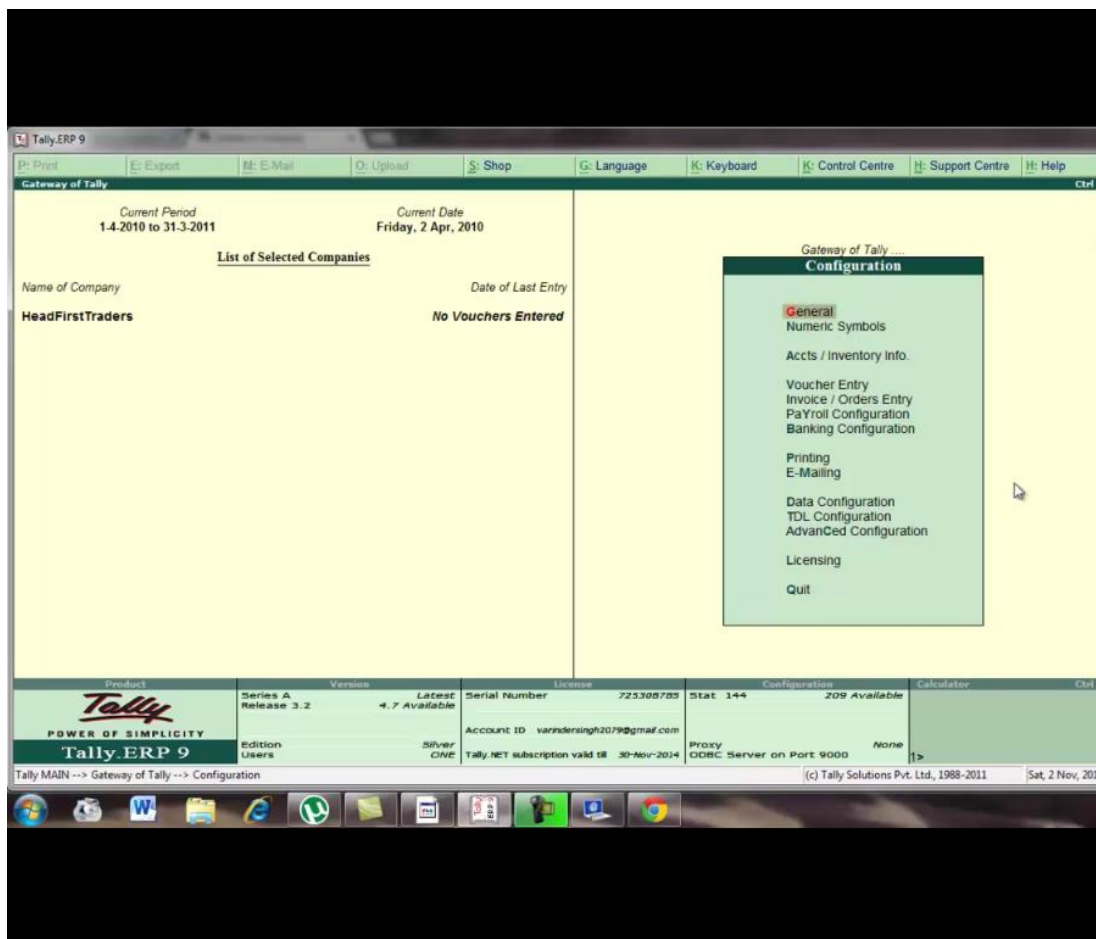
Tally.ERP 9

P: Print | E: Export | M: E-Mail | O: Upload | S: Shop | G: Language | K: Keyboard | K: Control Centre | H: Support Centre | H: Help

Gateway of Tally

Ctrl

Current Period
1-4-2010 to 31-3-2011

Current Date
Friday, 2 Apr, 2010

List of Selected Companies

Name of Company

Date of Last Entry

HeadFirstTraders

No Vouchers Entered

Gateway of Tally ....
Configuration

General
Numeric Symbols

Accts / Inventory Info.

Voucher Entry
Invoice / Orders Entry
PaYroll Configuration
Banking Configuration

Printing
E-Mailing

Data Configuration
TDL Configuration
AdvanCed Configuration

Licensing

Quit

Product
Tally
POWER OF SIMPLICITY
Tally.ERP 9

Version
Series A
Release 3.2
Latest
4.7 Available
Edition
Silver
Users
ONE

License
Serial Number 725308785
Account ID varindersingh2079@gmail.com
Tally.NET subscription valid till 30-Nov-2014

Configuration
Stat 144
209 Available
Proxy
None
ODBC Server on Port 9000

Calculator

Ctrl

1>

Tally MAIN --> Gateway of Tally --> Configuration

(c) Tally Solutions Pvt. Ltd., 1988-2011

Sat, 2 Nov, 20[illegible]